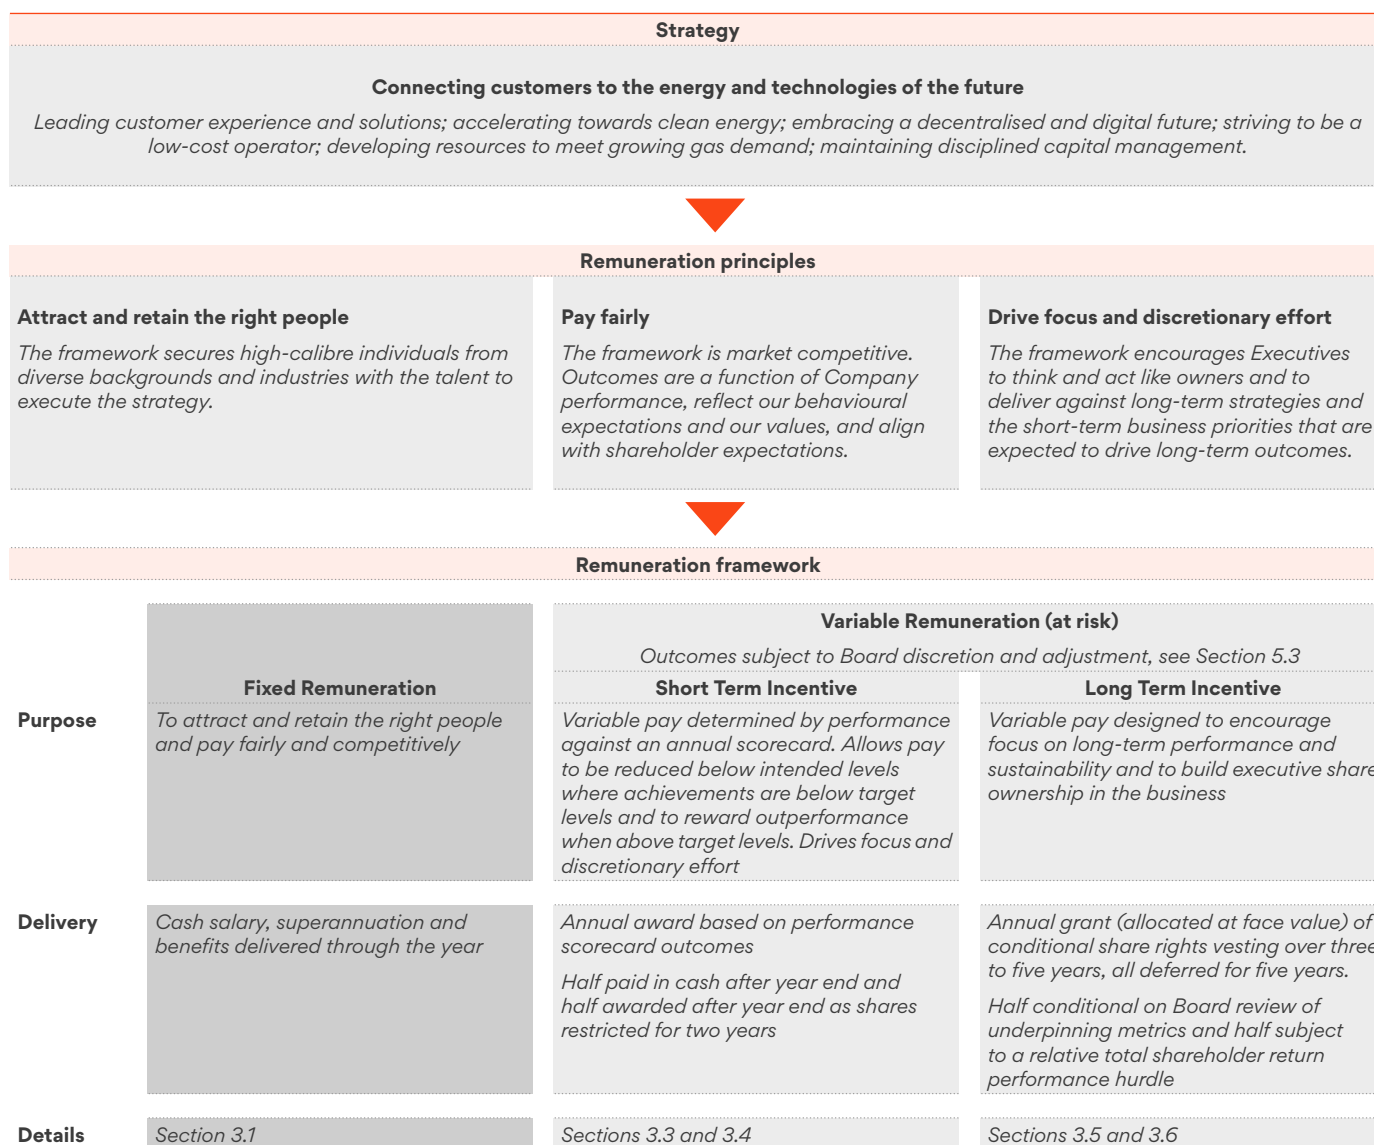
Strategy

Connecting customers to the energy and technologies of the future

Leading customer experience and solutions; accelerating towards clean energy; embracing a decentralised and digital future; striving to be a low-cost operator; developing resources to meet growing gas demand; maintaining disciplined capital management.

Remuneration principles

Attract and retain the right people

The framework secures high-calibre individuals from diverse backgrounds and industries with the talent to execute the strategy.

Pay fairly

The framework is market competitive. Outcomes are a function of Company performance, reflect our behavioural expectations and our values, and align with shareholder expectations.

Drive focus and discretionary effort

The framework encourages Executives to think and act like owners and to deliver against long-term strategies and the short-term business priorities that are expected to drive long-term outcomes.

Remuneration framework

| | Fixed Remuneration | Short Term Incentive | Long Term Incentive |
|---|---|---|---|
| | | Variable Remuneration (at risk) Outcomes subject to Board discretion and adjustment, see Section 5.3 | |
| Purpose | To attract and retain the right people and pay fairly and competitively | Variable pay determined by performance against an annual scorecard. Allows pay to be reduced below intended levels where achievements are below target levels and to reward outperformance when above target levels. Drives focus and discretionary effort | Variable pay designed to encourage focus on long-term performance and sustainability and to build executive share ownership in the business |
| Delivery | Cash salary, superannuation and benefits delivered through the year | Annual award based on performance scorecard outcomes. Half paid in cash after year end and half awarded after year end as shares restricted for two years | Annual grant (allocated at face value) of conditional share rights vesting over three to five years, all deferred for five years. Half conditional on Board review of underpinning metrics and half subject to a relative total shareholder return performance hurdle |
| Details | Section 3.1 | Sections 3.3 and 3.4 | Sections 3.5 and 3.6 |